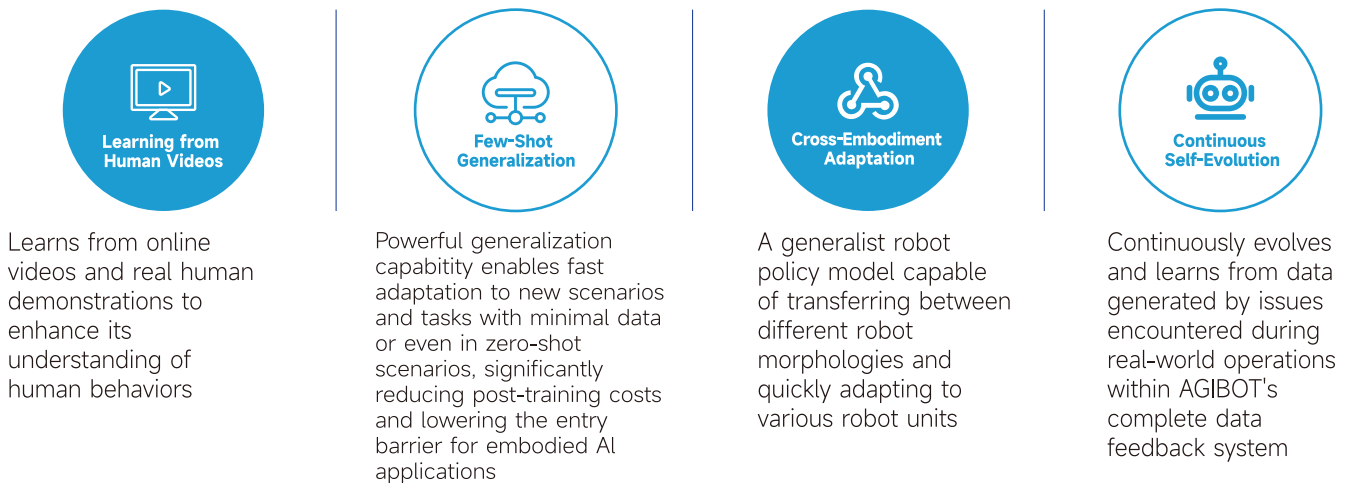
Learning from Human Videos

Learns from online videos and real human demonstrations to enhance its understanding of human behaviors

Few-Shot Generalization

Powerful generalization capability enables fast adaptation to new scenarios and tasks with minimal data or even in zero-shot scenarios, significantly reducing post-training costs and lowering the entry barrier for embodied AI applications

Cross-Embodiment Adaptation

A generalist robot policy model capable of transferring between different robot morphologies and quickly adapting to various robot units

Continuous Self-Evolution

Continuously evolves and learns from data generated by issues encountered during real-world operations within AGIBOT's complete data feedback system